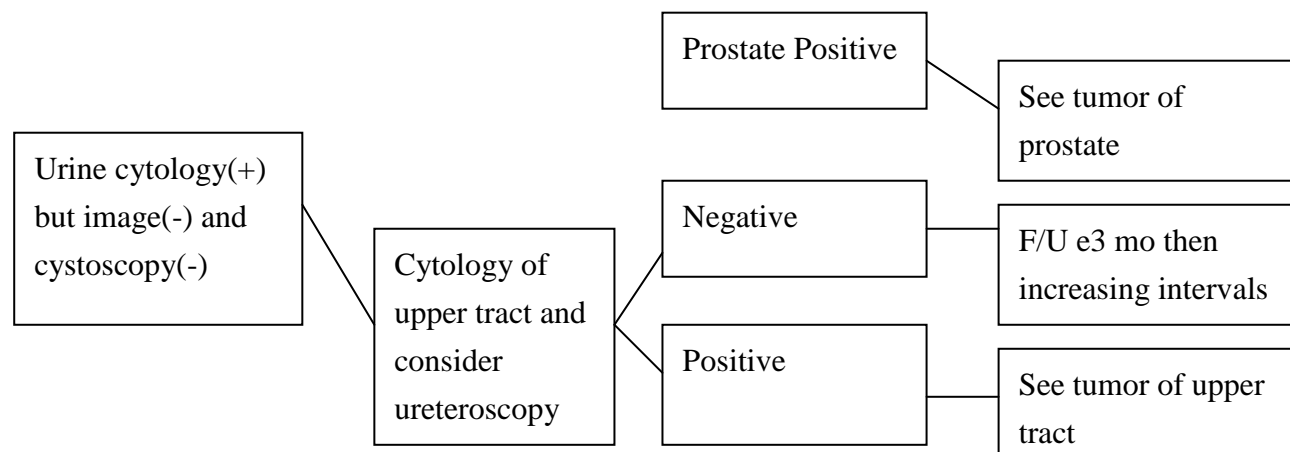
Prostate Positive

See tumor of prostate

Urine cytology(+) but image(-) and cystoscopy(-)

Cytology of upper tract and consider ureteroscopy

Negative

F/U e3 mo then increasing intervals

Positive

See tumor of upper tract